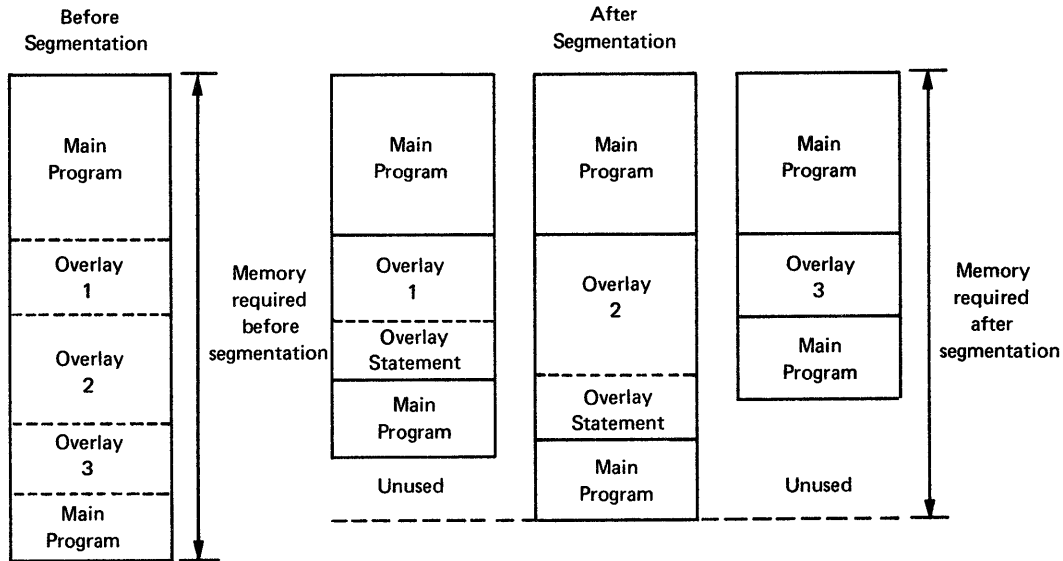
Before Segmentation

Main Program

Overlay 1

Overlay 2

Overlay 3

Main Program

Memory required before segmentation

After Segmentation

Main Program

Overlay 1

Overlay Statement

Main Program

Unused

Main Program

Overlay 2

Overlay Statement

Main Program

Main Program

Overlay 3

Main Program

Unused

Memory required after segmentation